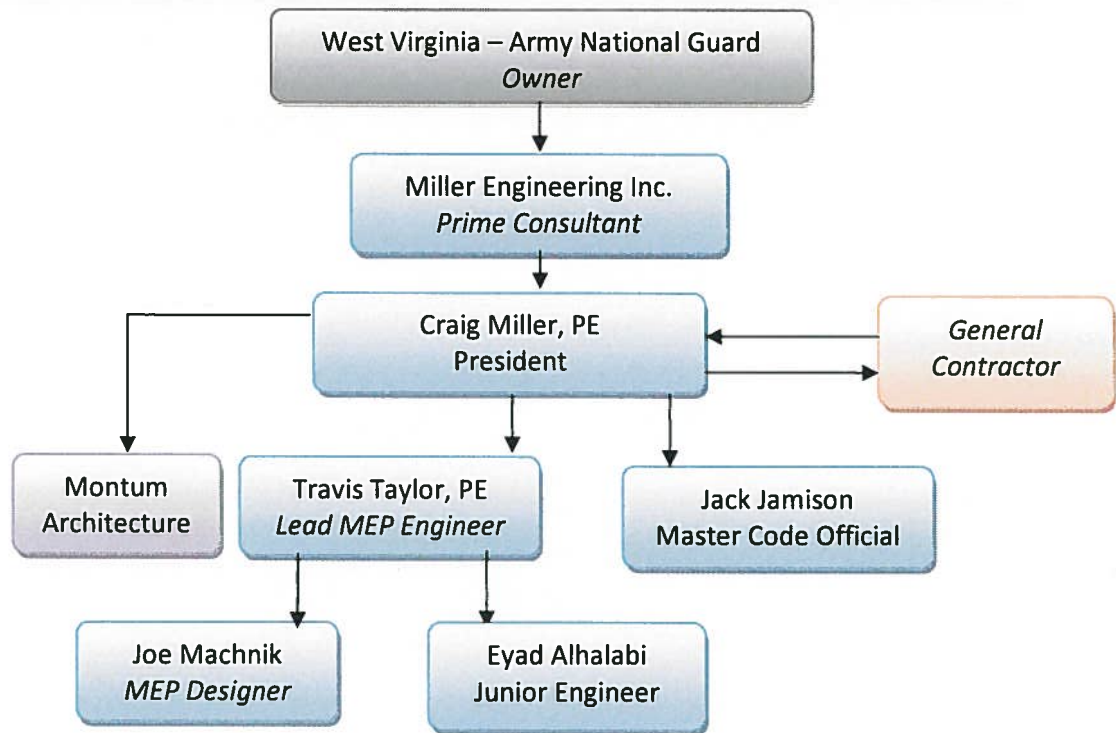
West Virginia – Army National Guard
Owner

Miller Engineering Inc.
Prime Consultant

Craig Miller, PE
President

General Contractor

Montum Architecture

Travis Taylor, PE
Lead MEP Engineer

Jack Jamison
Master Code Official

Joe Machnik
MEP Designer

Eyad Alhalabi
Junior Engineer